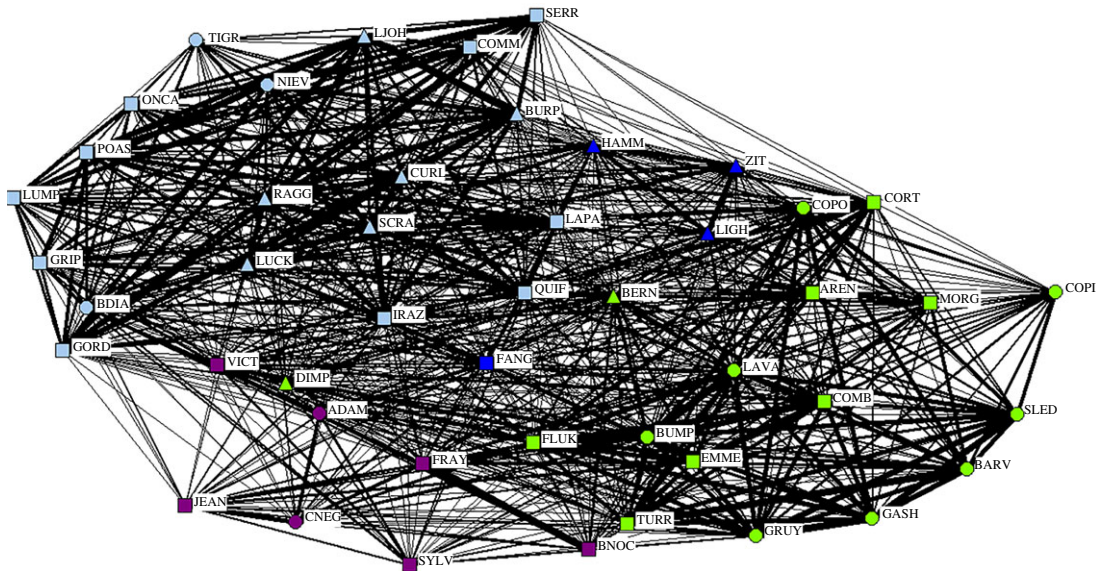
SERR
TIGR
LJOH
COMM
NIEV
ONCA
BURP
POAS
HAMM
ZIT
CURL
LUMP
RAGG
CORT
COPO
SCRA
LAPA
LIGH
GRIP
LUCK
COPI
BERN
AREN
QUIF
BDIA
MORG
IRAZ
GORD
FANG
VICT
LAVA
DIMP
COMB
ADAM
SLED
BUMP
FLUK
EMME
FRAY
BARV
JEAN
TURR
GASH
CNEG
GRUY
BNOC
SYLV